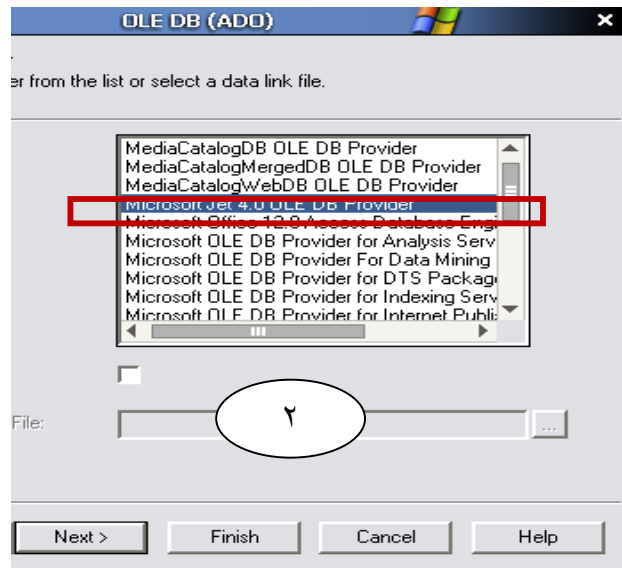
OLE DB (ADO)

er from the list or select a data link file.

MediaCatalogDB OLE DB Provider
MediaCatalogMergedDB OLE DB Provider
MediaCatalogWebDB OLE DB Provider
Microsoft Jet 4.0 OLE DB Provider
Microsoft Office 12.0 Access Database Engi
Microsoft OLE DB Provider for Analysis Serv
Microsoft OLE DB Provider For Data Mining
Microsoft OLE DB Provider for DTS Package
Microsoft OLE DB Provider for Indexing Serv
Microsoft OLE DB Provider for Internet Publi

٢

File:

...

Next >
Finish
Cancel
Help